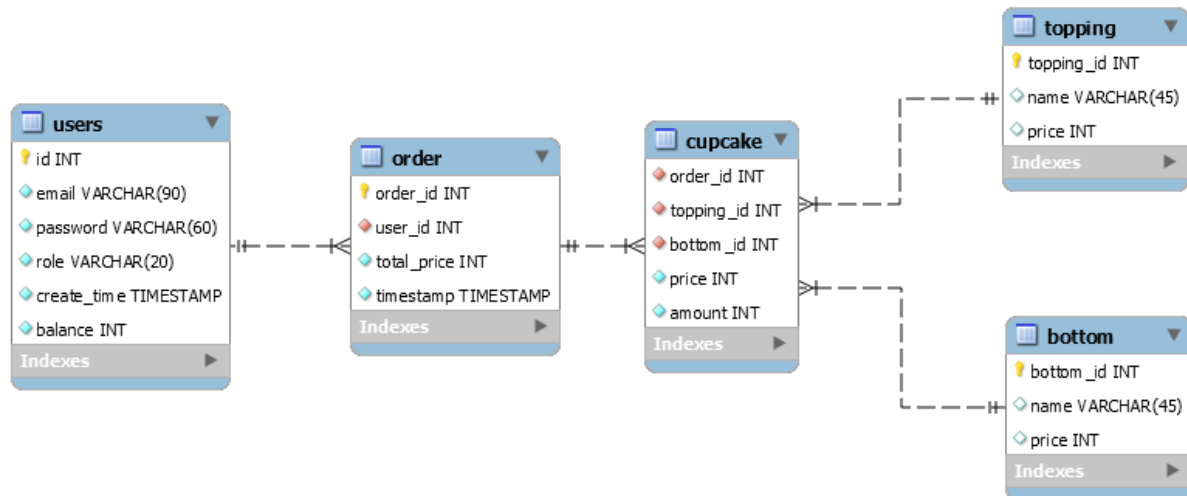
topping
topping_id INT
name VARCHAR(45)
price INT
Indexes

users
id INT
email VARCHAR(90)
password VARCHAR(60)
role VARCHAR(20)
create_time TIMESTAMP
balance INT
Indexes

order
order_id INT
user_id INT
total_price INT
timestamp TIMESTAMP
Indexes

cupcake
order_id INT
topping_id INT
bottom_id INT
price INT
amount INT
Indexes

bottom
bottom_id INT
name VARCHAR(45)
price INT
Indexes